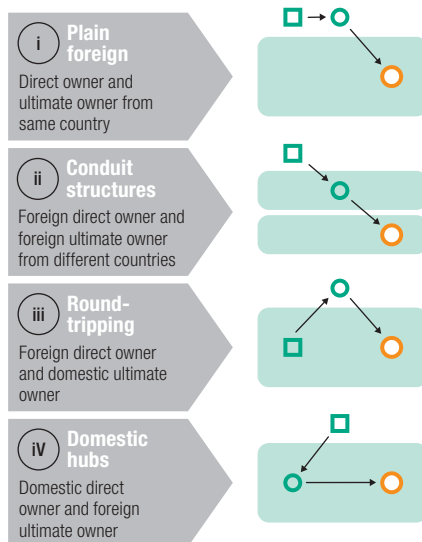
i Plain foreign

Direct owner and ultimate owner from same country

ii Conduit structures

Foreign direct owner and foreign ultimate owner from different countries

iii Round-tripping

Foreign direct owner and domestic ultimate owner

iV Domestic hubs

Domestic direct owner and foreign ultimate owner